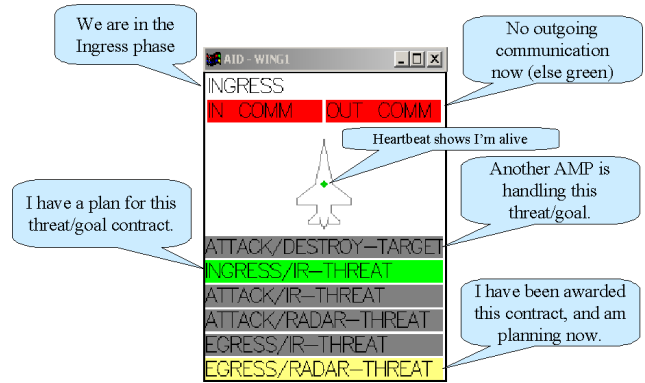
We are in the Ingress phase

No outgoing communication now (else green)

AID - WING1

INGRESS

N COMM

OUT COMM

Heartbeat shows I'm alive

Another AMP is handling this threat/goal.

I have a plan for this threat/goal contract.

ATTACK/DESTROY–TARGET

INGRESS/IR–THREAT

ATTACK/IR–THREAT

ATTACK/RADAR–THREAT

EGRESS/IR–THREAT

EGRESS/RADAR–THREAT

I have been awarded this contract, and am planning now.